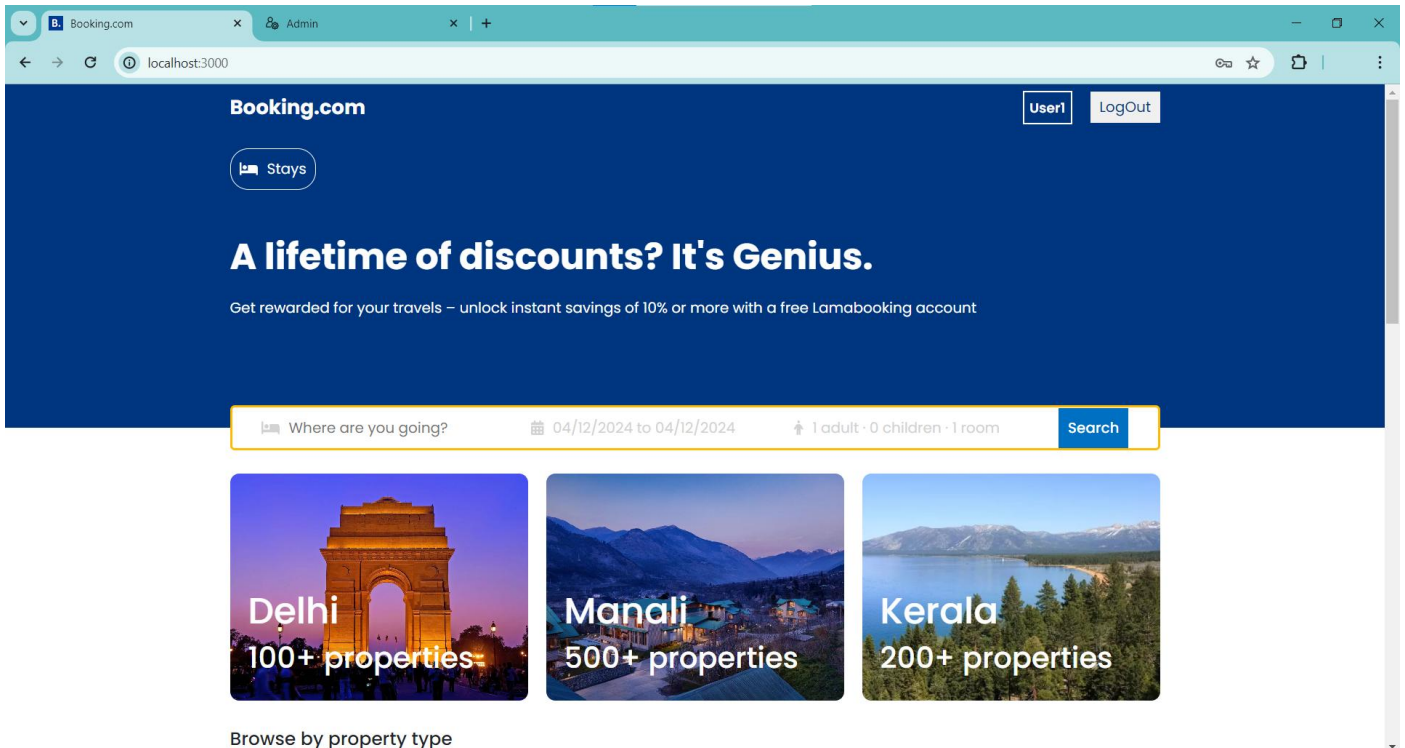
B. Booking.com
Admin
localhost:3000

Booking.com
User1
LogOut
Stays

A lifetime of discounts? It's Genius.

Get rewarded for your travels – unlock instant savings of 10% or more with a free Lamabooking account

Where are you going?
04/12/2024 to 04/12/2024
1 adult · 0 children · 1 room
Search

Delhi
100+ properties

Manali
500+ properties

Kerala
200+ properties

Browse by property type